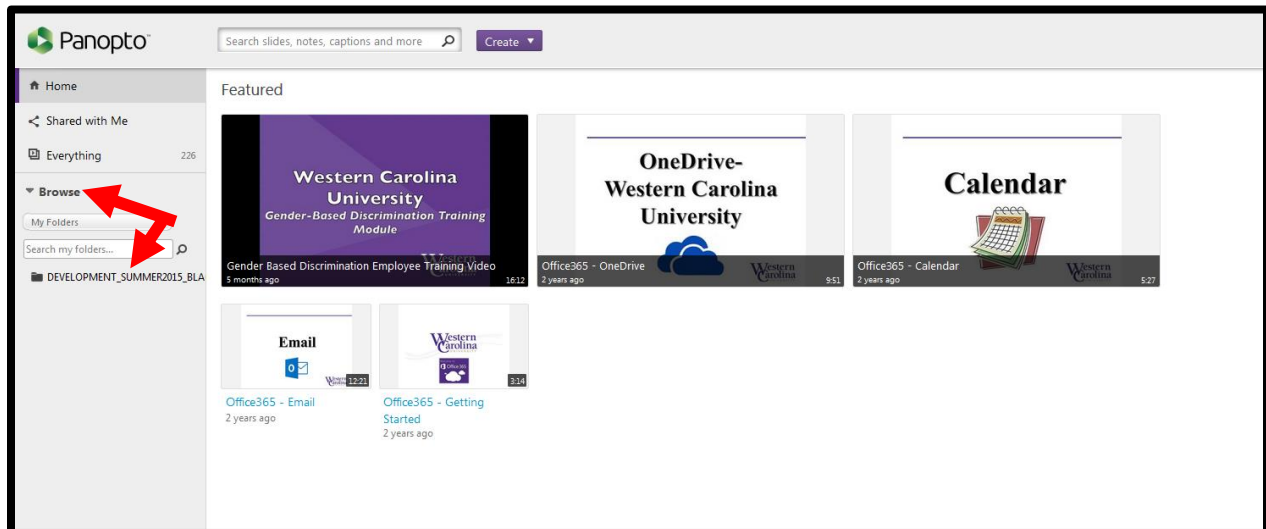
Panopto

Search slides, notes, captions and more

Create ▼

Home

Shared with Me

Everything 226

Browse

My Folders

Search my folders...

DEVELOPMENT_SUMMER2015_BLA

Featured

Western Carolina University
Gender-Based Discrimination Training Module

Gender Based Discrimination Employee Training Video
5 months ago
16:12

OneDrive-
Western Carolina
University

Office365 - OneDrive
2 years ago
9:51

Calendar

Office365 - Calendar
2 years ago
5:27

Email

12:21

Office365 - Email
2 years ago

Western Carolina

3:14

Office365 - Getting Started
2 years ago